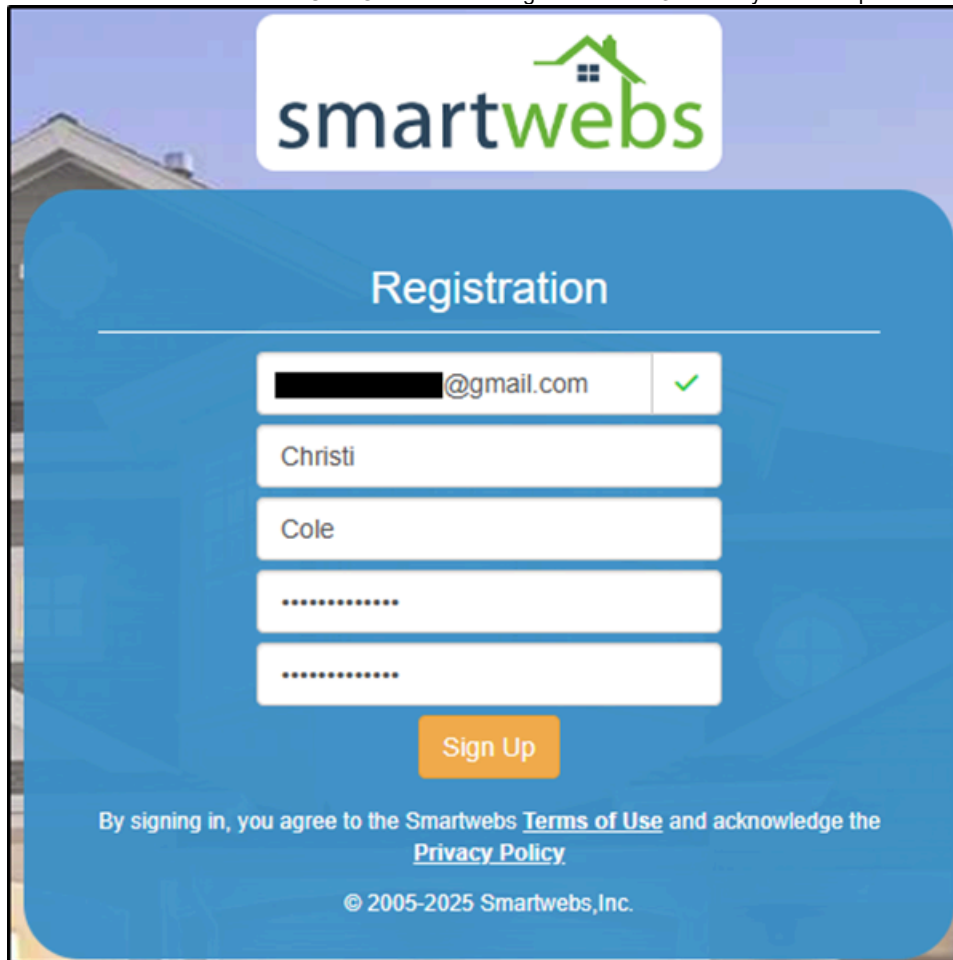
smartwebs

Registration

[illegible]@gmail.com

Christi

Cole

••••••••••••••

••••••••••••••

Sign Up

By signing in, you agree to the Smartwebs Terms of Use and acknowledge the Privacy Policy

© 2005-2025 Smartwebs,Inc.